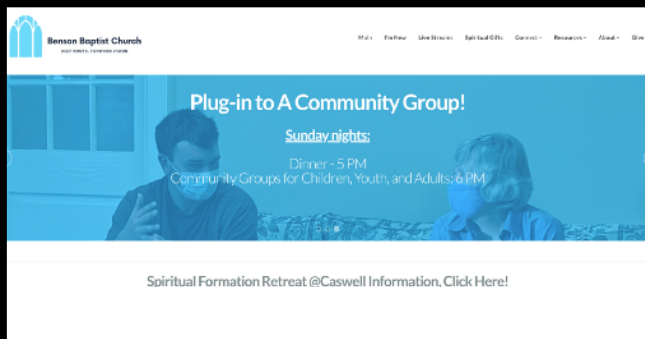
Benson Baptist Church

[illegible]

Main I'm New Live Stream Spiritual Gifts Connect Resources About Give

Plug-in to A Community Group!

Sunday nights:

Dinner - 5 PM
Community Groups for Children, Youth, and Adults: 6 PM

Spiritual Formation Retreat @Caswell Information, Click Here!